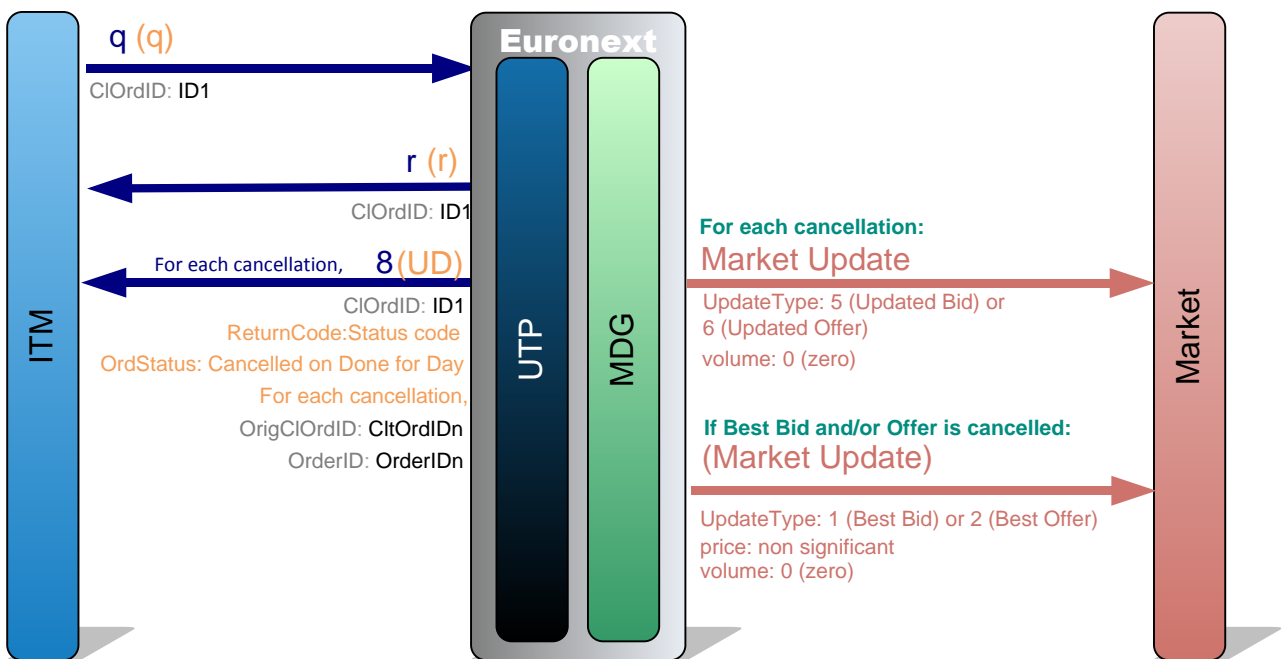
ITM

q (q)

ClOrdID: ID1

Euronext

r (r)

ClOrdID: ID1

For each cancellation,

8(UD)

ClOrdID: ID1

ReturnCode:Status code

OrdStatus: Cancelled on Done for Day

For each cancellation,

OrigClOrdID: CltOrdIDn

OrderID: OrderIDn

UTP

MDG

For each cancellation:

Market Update

UpdateType: 5 (Updated Bid) or 6 (Updated Offer)

volume: 0 (zero)

If Best Bid and/or Offer is cancelled:

(Market Update)

UpdateType: 1 (Best Bid) or 2 (Best Offer)

price: non significant

volume: 0 (zero)

Market